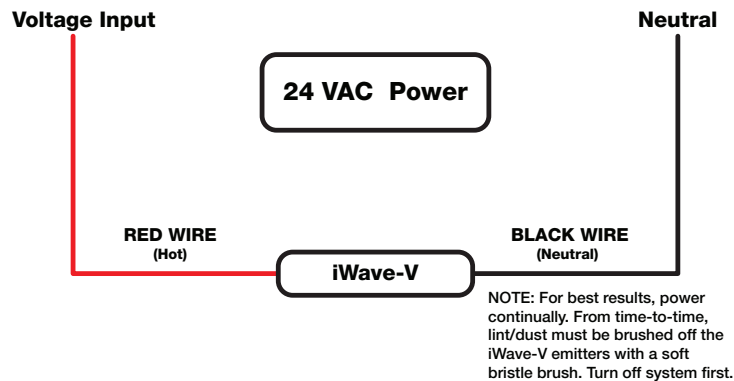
Voltage Input

Neutral

24 VAC Power

RED WIRE
(Hot)

iWave-V

BLACK WIRE
(Neutral)

NOTE: For best results, power continually. From time-to-time, lint/dust must be brushed off the iWave-V emitters with a soft bristle brush. Turn off system first.